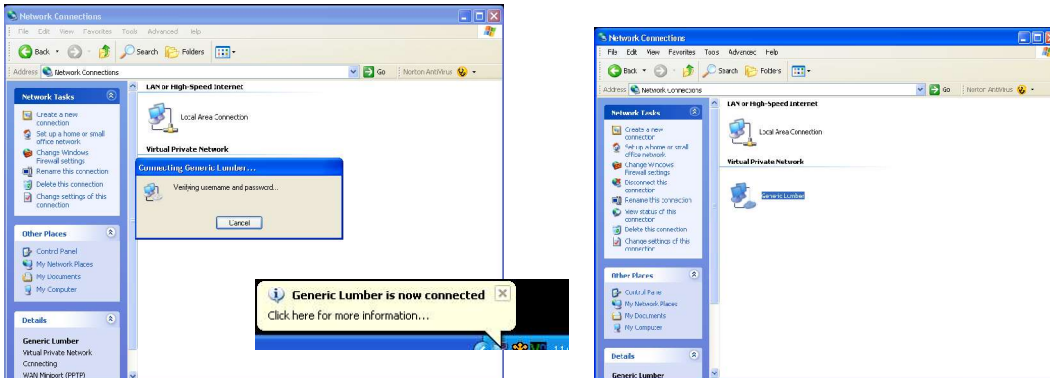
Network Connections
File Edit View Favorites Tools Advanced Help
Back Search Folders
Address Network Connections Go Norton AntiVirus
Network Tasks
Create a new connection
Set up a home or small office network
Change Windows Firewall settings
Rename this connection
Delete this connection
Change settings of this connection
Other Places
Control Panel
My Network Places
My Documents
My Computer
Details
Generic Lumber
Virtual Private Network
Connecting
WAN Miniport (PPTP)
LAN or High-Speed Internet
Local Area Connection
Virtual Private Network
Connecting Generic Lumber...
Verifying username and password...
Cancel
Generic Lumber is now connected
Click here for more information...

Network Connections
File Edit View Favorites Tools Advanced Help
Back Search Folders
Address Network Connections Go Norton AntiVirus
Network Tasks
Create a new connection
Set up a home or small office network
Change Windows Firewall settings
Disconnect this connection
Rename this connection
View status of this connection
Delete this connection
Change settings of this connection
Other Places
Control Panel
My Network Places
My Documents
My Computer
Details
Generic Lumber
LAN or High-Speed Internet
Local Area Connection
Virtual Private Network
Generic Lumber